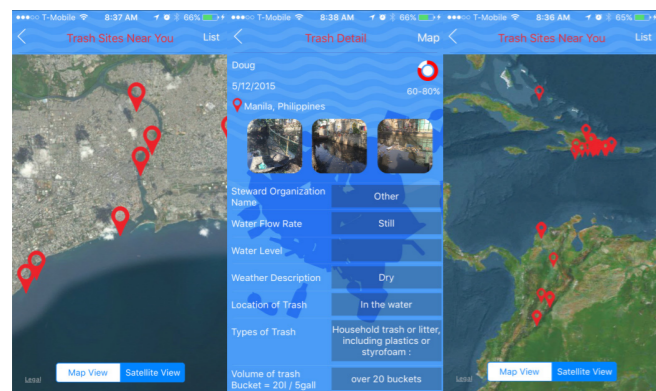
●●●○○ T-Mobile 8:37 AM 66%

<

Trash Sites Near You

List

Legal

Map View

Satellite View

●●●○○ T-Mobile 8:38 AM 66%

<

Trash Detail

Map

Doug

5/12/2015

Manila, Philippines

60-80%

| | |
|---|---|
| Steward Organization Name | Other |
| Water Flow Rate | Still |
| Water Level | |
| Weather Description | Dry |
| Location of Trash | In the water |
| Types of Trash | Household trash or litter, including plastics or styrofoam : |
| Volume of trash Bucket = 20l / 5gall | over 20 buckets |

●●●○○ T-Mobile 8:36 AM 65%

<

Trash Sites Near You

List

Legal

Map View

Satellite View